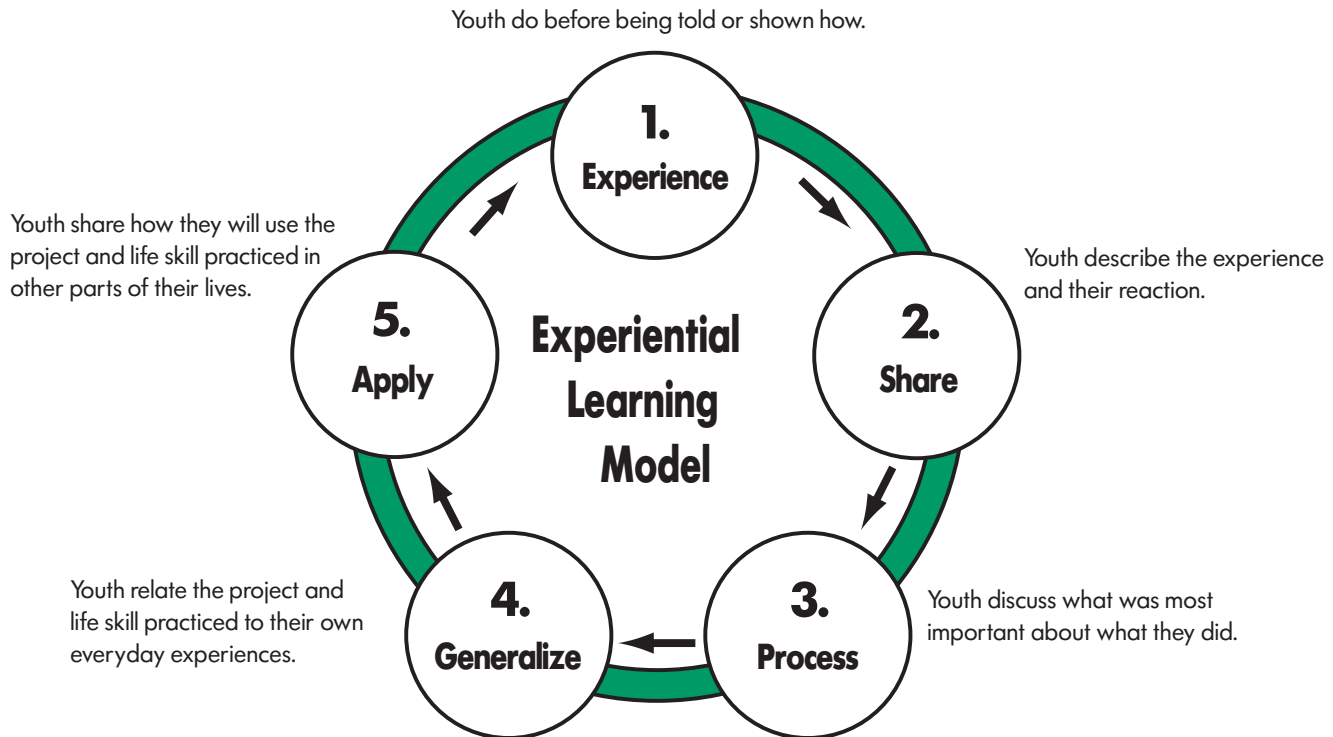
Youth do before being told or shown how.

1.
Experience

Youth share how they will use the project and life skill practiced in other parts of their lives.

Youth describe the experience and their reaction.

5.
Apply

Experiential Learning Model

2.
Share

Youth relate the project and life skill practiced to their own everyday experiences.

4.
Generalize

3.
Process

Youth discuss what was most important about what they did.